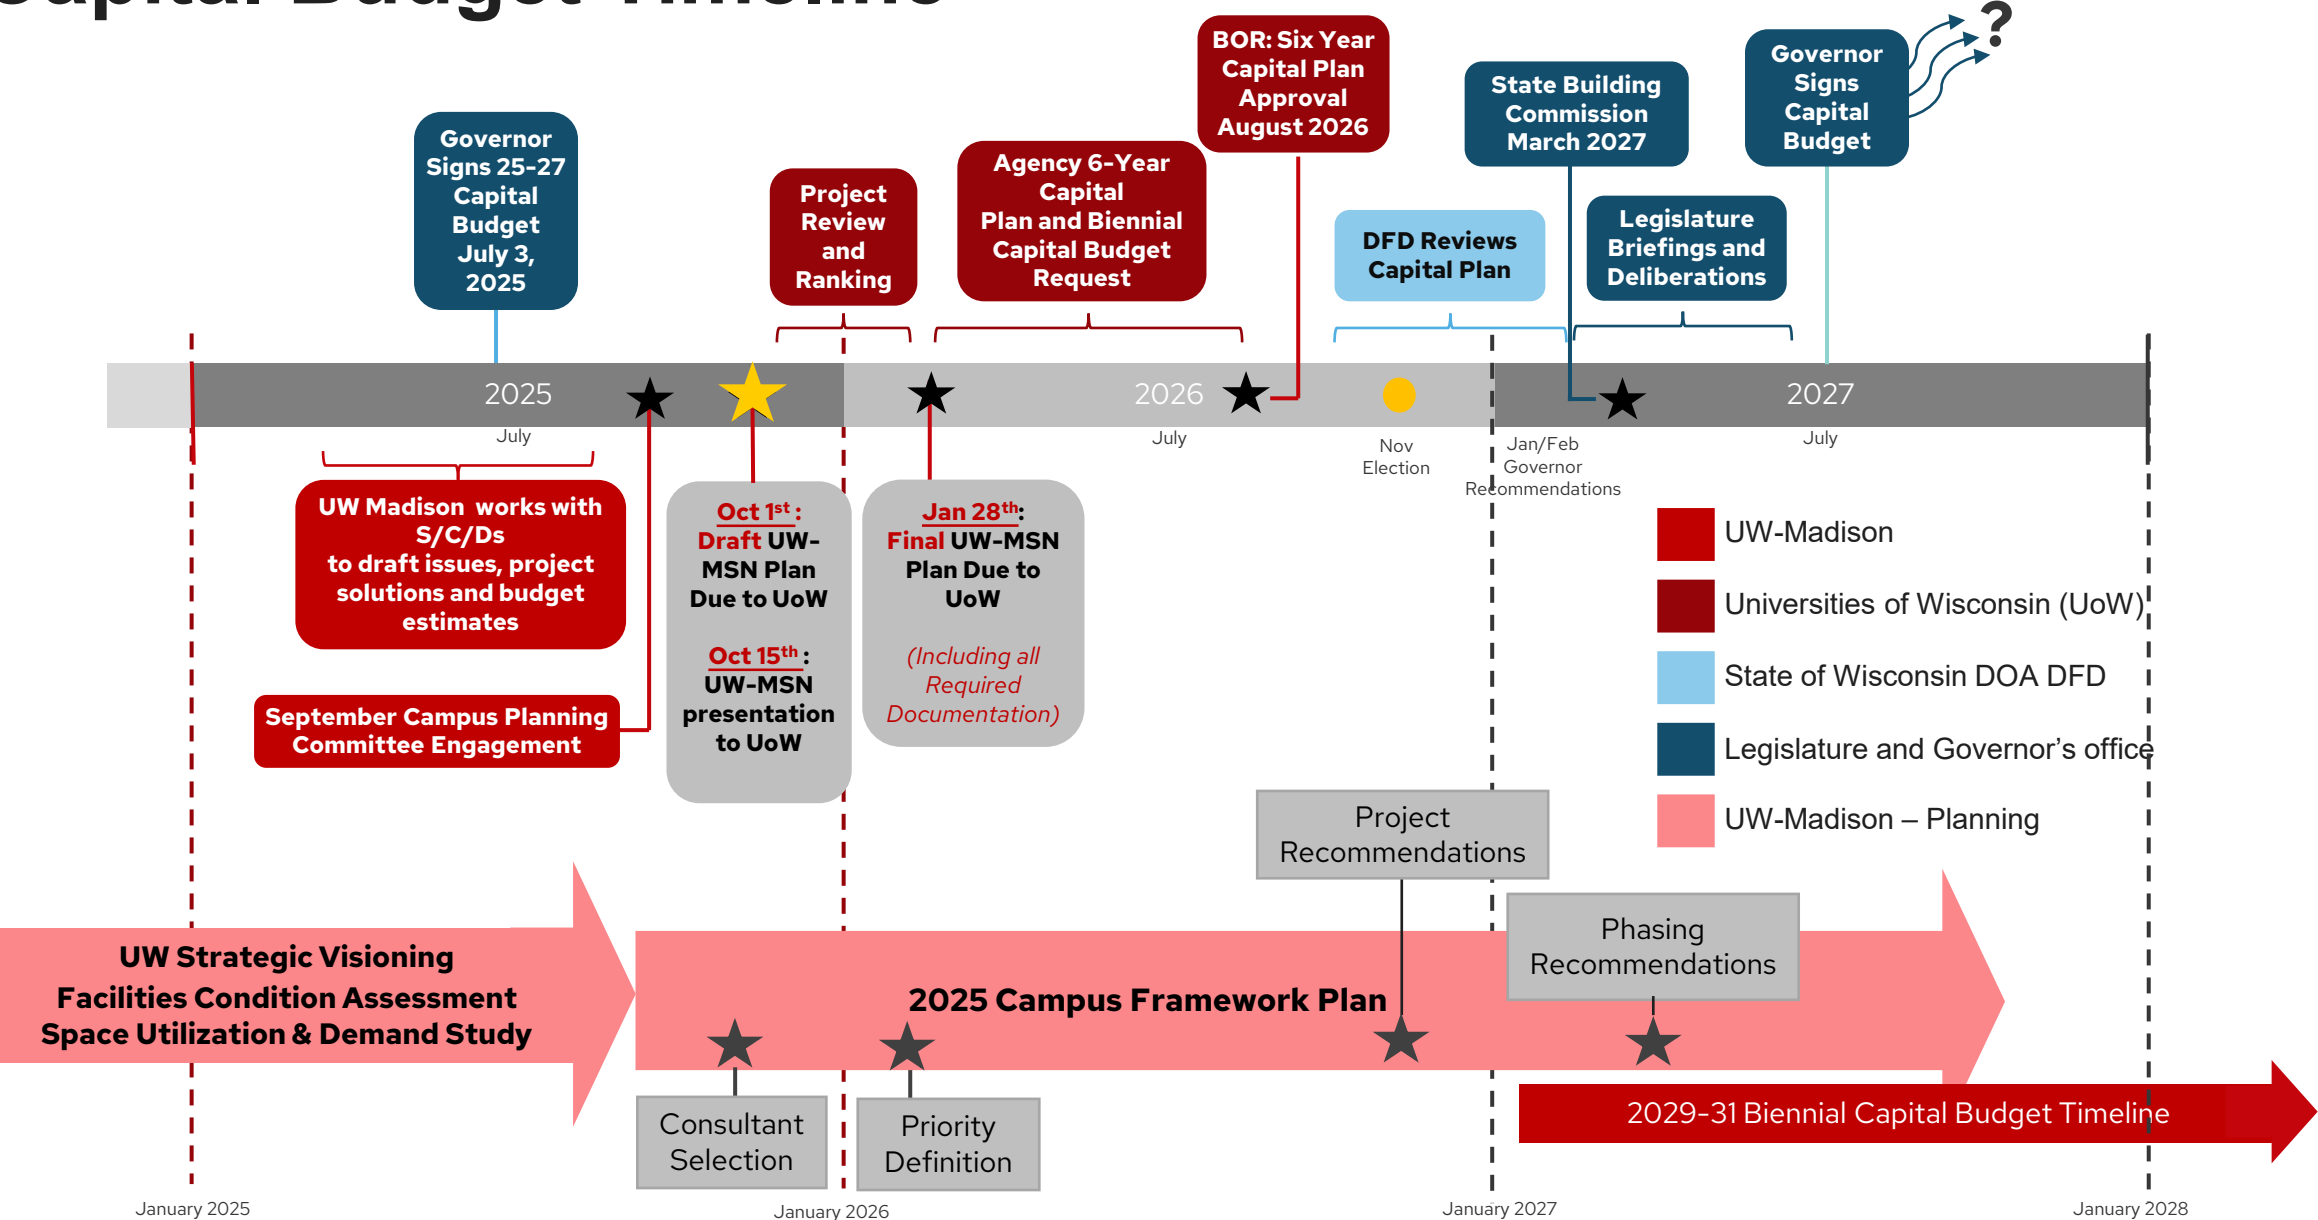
Capital Budget Timeline

Governor Signs 25-27 Capital Budget July 3, 2025

Project Review and Ranking

Agency 6-Year Capital Plan and Biennial Capital Budget Request

BOR: Six Year Capital Plan Approval August 2026

DFD Reviews Capital Plan

State Building Commission March 2027

Legislature Briefings and Deliberations

Governor Signs Capital Budget

?

2025

July

2026

July

Nov Election

Jan/Feb Governor Recommendations

2027

July

UW Madison works with S/C/Ds to draft issues, project solutions and budget estimates

September Campus Planning Committee Engagement

Oct 1st: Draft UW-MSN Plan Due to UoW

Oct 15th: UW-MSN presentation to UoW

Jan 28th: Final UW-MSN Plan Due to UoW

(Including all Required Documentation)

UW-Madison

Universities of Wisconsin (UoW)

State of Wisconsin DOA DFD

Legislature and Governor's office

UW-Madison – Planning

Project Recommendations

Phasing Recommendations

UW Strategic Visioning
Facilities Condition Assessment
Space Utilization & Demand Study

2025 Campus Framework Plan

Consultant Selection

Priority Definition

2029-31 Biennial Capital Budget Timeline

January 2025

January 2026

January 2027

January 2028